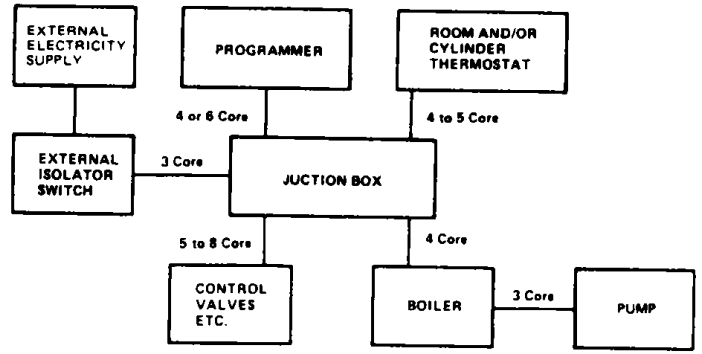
EXTERNAL ELECTRICITY SUPPLY

PROGRAMMER

ROOM AND/OR CYLINDER THERMOSTAT

4 or 6 Core

4 to 5 Core

EXTERNAL ISOLATOR SWITCH

3 Core

JUCTION BOX

5 to 8 Core

4 Core

CONTROL VALVES ETC.

BOILER

3 Core

PUMP